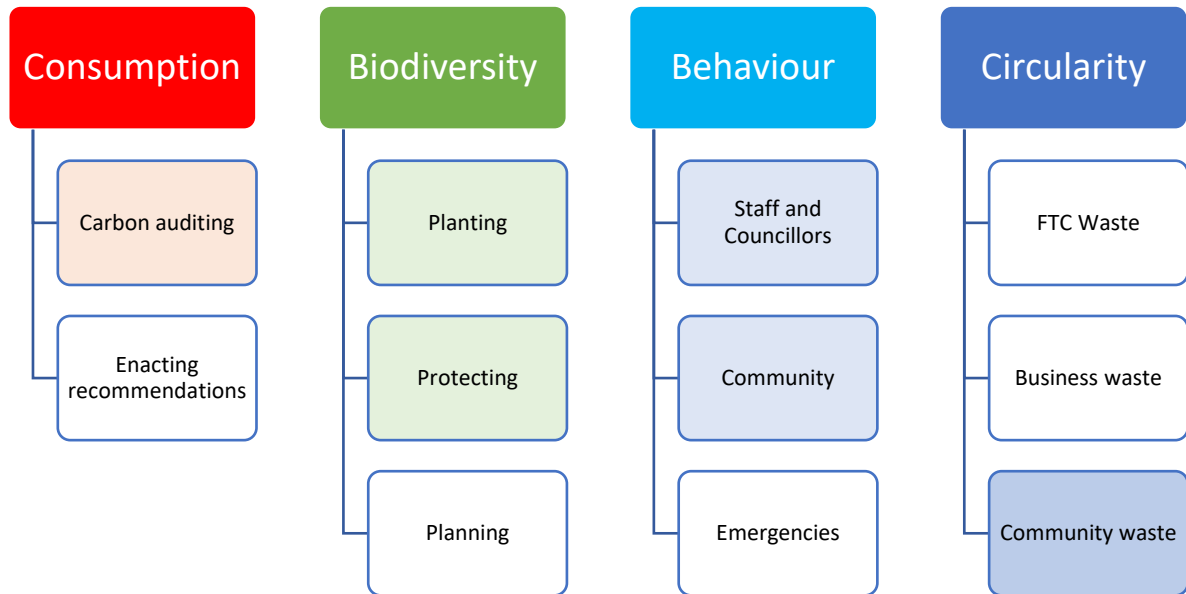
Consumption

Carbon auditing

Enacting recommendations

Biodiversity

Planting

Protecting

Planning

Behaviour

Staff and Councillors

Community

Emergencies

Circularity

FTC Waste

Business waste

Community waste